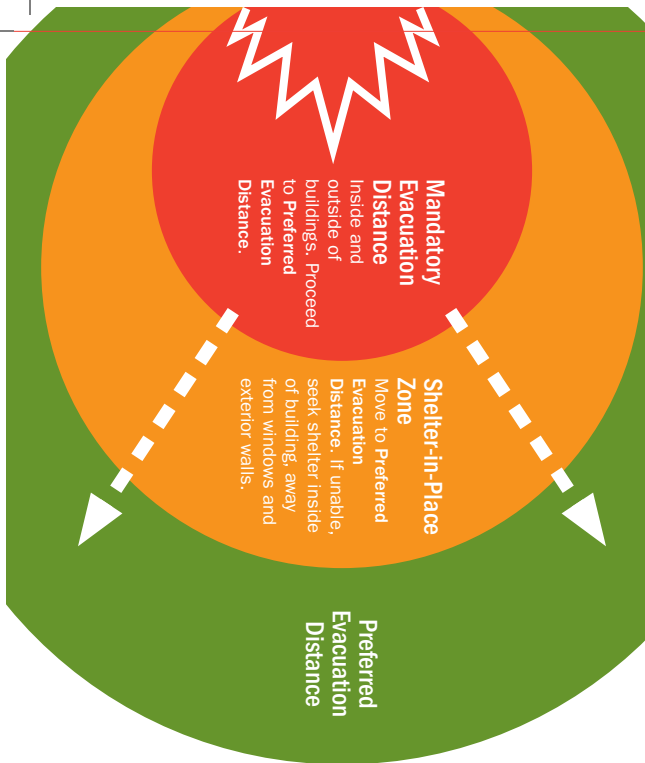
Mandatory Evacuation Distance
Inside and outside of buildings. Proceed to Preferred Evacuation Distance.

Shelter-in-Place Zone
Move to Preferred Evacuation Distance. If unable, seek shelter inside of building, away from windows and exterior walls.

Preferred Evacuation Distance